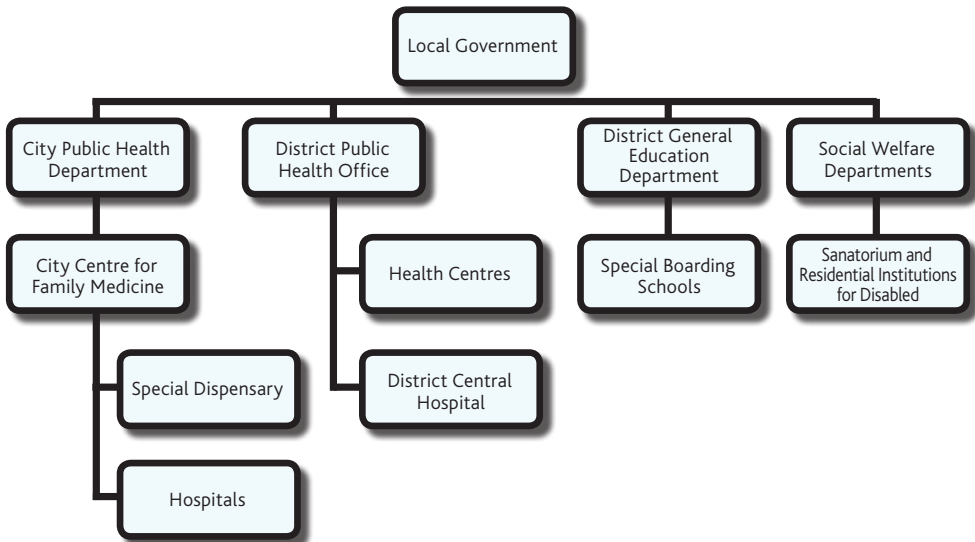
Local Government

City Public Health Department

City Centre for Family Medicine

Special Dispensary

Hospitals

District Public Health Office

Health Centres

District Central Hospital

District General Education Department

Special Boarding Schools

Social Welfare Departments

Sanatorium and Residential Institutions for Disabled